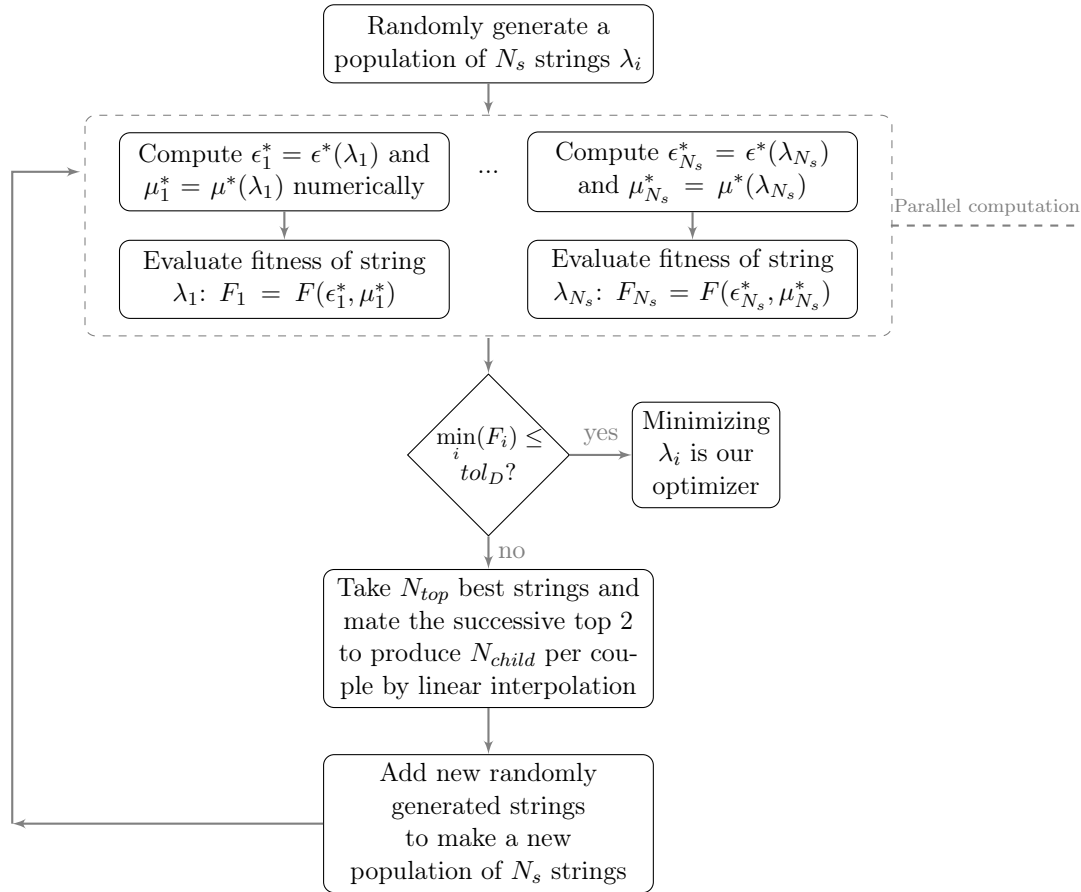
Randomly generate a population of $N_s$ strings $\lambda_i$

Compute $\epsilon_1^* = \epsilon^*(\lambda_1)$ and $\mu_1^* = \mu^*(\lambda_1)$ numerically

...

Compute $\epsilon_{N_s}^* = \epsilon^*(\lambda_{N_s})$ and $\mu_{N_s}^* = \mu^*(\lambda_{N_s})$

Parallel computation

Evaluate fitness of string $\lambda_1$: $F_1 = F(\epsilon_1^*, \mu_1^*)$

Evaluate fitness of string $\lambda_{N_s}$: $F_{N_s} = F(\epsilon_{N_s}^*, \mu_{N_s}^*)$

$\min_i(F_i) \leq tol_D$?

yes

Minimizing $\lambda_i$ is our optimizer

no

Take $N_{top}$ best strings and mate the successive top 2 to produce $N_{child}$ per couple by linear interpolation

Add new randomly generated strings to make a new population of $N_s$ strings